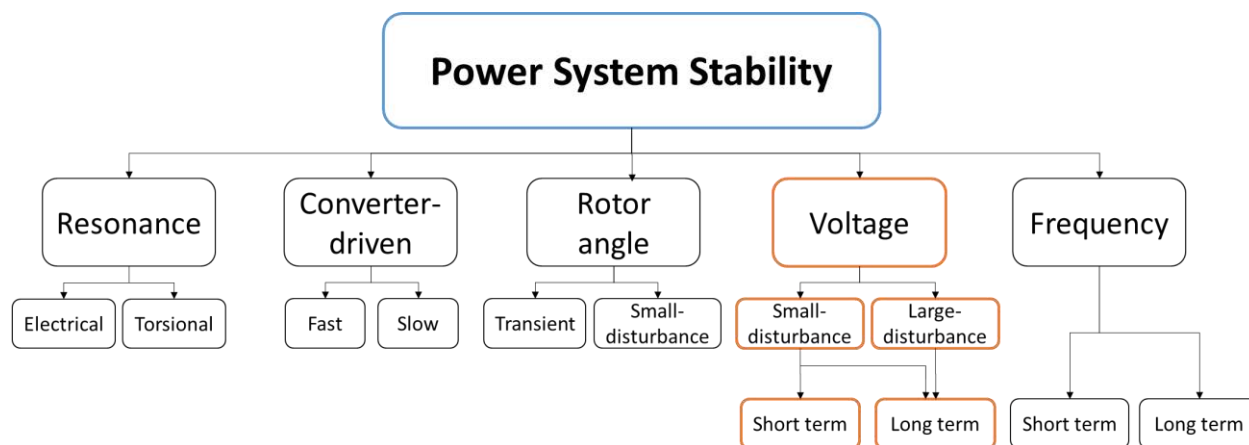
Power System Stability

Resonance

Electrical

Torsional

Converter-driven

Fast

Slow

Rotor angle

Transient

Small-disturbance

Voltage

Small-disturbance

Large-disturbance

Short term

Long term

Frequency

Short term

Long term